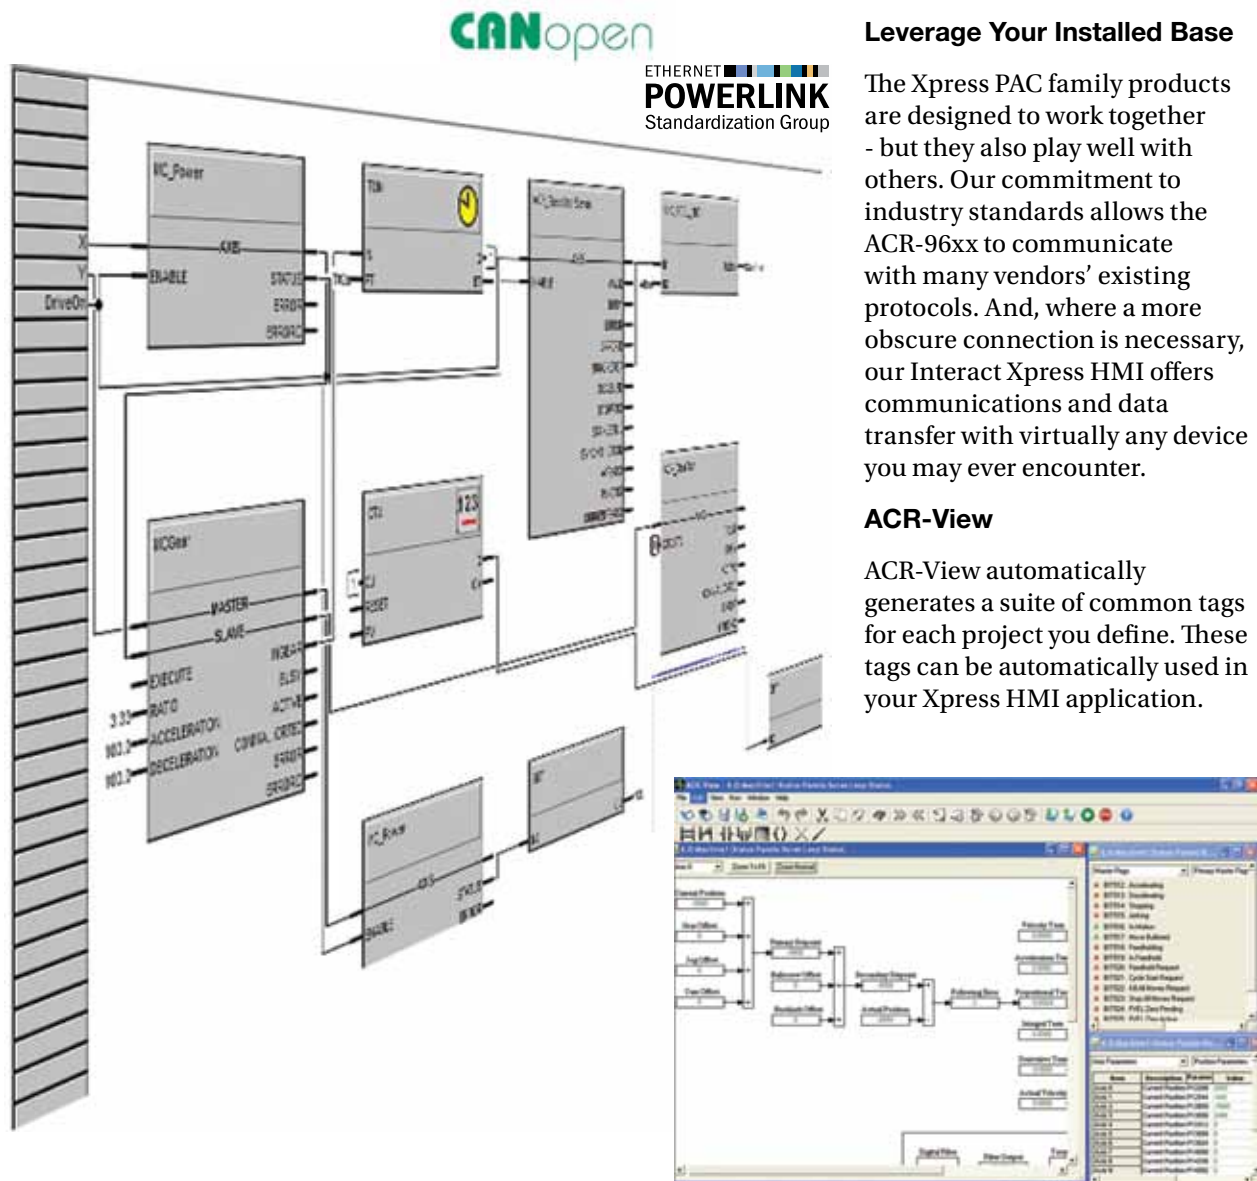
CANopen

ETHERNET POWERLINK Standardization Group

MC_Power

X

Y

DriveOn

AXIS

ENABLE

STATUS

ERROR

ERRORID

TON

IN

PT

Q

ET

MC_Gear

MASTER

SLAVE

EXECUTE

RATIO

ACCELERATION

DECELERATION

INGEAR

BUSY

ACTIVE

COMMAND ABORTED

ERROR

ERRORID

3.33

983.3

983.3

CTU

123

CU

RESET

PV

Q

CV

MC_Reset

AXIS

ENABLE

Leverage Your Installed Base

The Xpress PAC family products are designed to work together - but they also play well with others. Our commitment to industry standards allows the ACR-96xx to communicate with many vendors' existing protocols. And, where a more obscure connection is necessary, our Interact Xpress HMI offers communications and data transfer with virtually any device you may ever encounter.

ACR-View

ACR-View automatically generates a suite of common tags for each project you define. These tags can be automatically used in your Xpress HMI application.